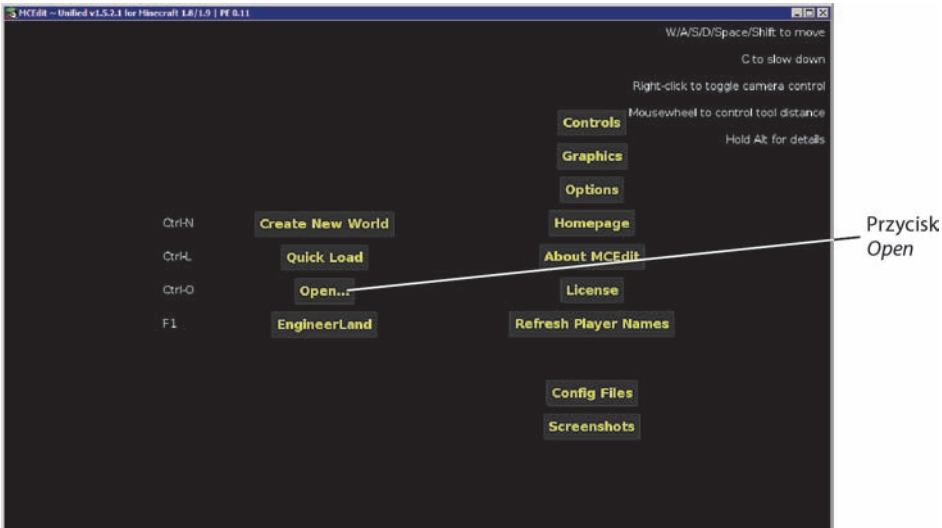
MCEdit ~ Unified v1.5.2.1 for Minecraft 1.8/1.9 | PE 0.11

W/A/S/D/Space/Shift to move

C to slow down

Right-click to toggle camera control

Mousewheel to control tool distance

Hold Alt for details

Controls

Graphics

Options

Ctrl-N Create New World

Homepage

Ctrl-L Quick Load

About MCEdit

Ctrl-O Open...

License

F1 EngineerLand

Refresh Player Names

Config Files

Screenshots

Przycisk *Open*